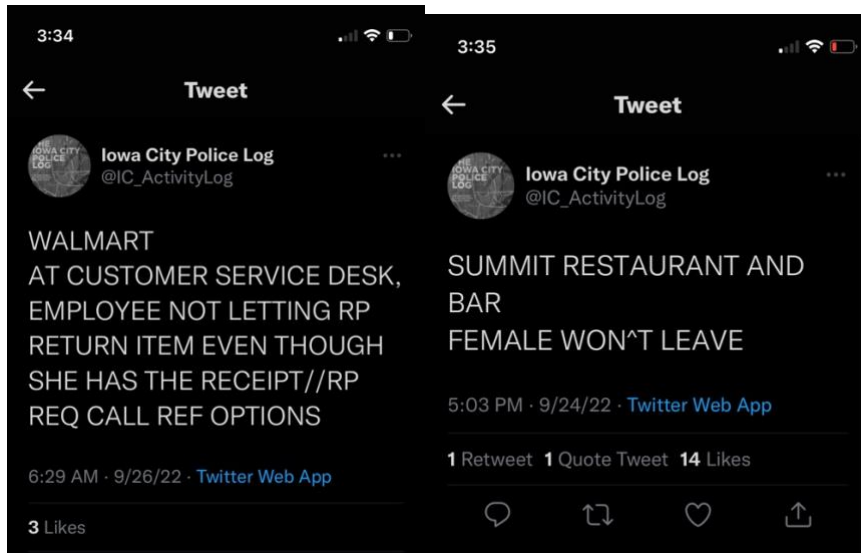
3:34

Tweet

THE IOWA CITY POLICE LOG

Iowa City Police Log
@IC_ActivityLog

WALMART
AT CUSTOMER SERVICE DESK, EMPLOYEE NOT LETTING RP RETURN ITEM EVEN THOUGH SHE HAS THE RECEIPT//RP REQ CALL REF OPTIONS

6:29 AM · 9/26/22 · Twitter Web App

3 Likes

3:35

Tweet

THE IOWA CITY POLICE LOG

Iowa City Police Log
@IC_ActivityLog

SUMMIT RESTAURANT AND BAR
FEMALE WON^T LEAVE

5:03 PM · 9/24/22 · Twitter Web App

1 Retweet 1 Quote Tweet 14 Likes